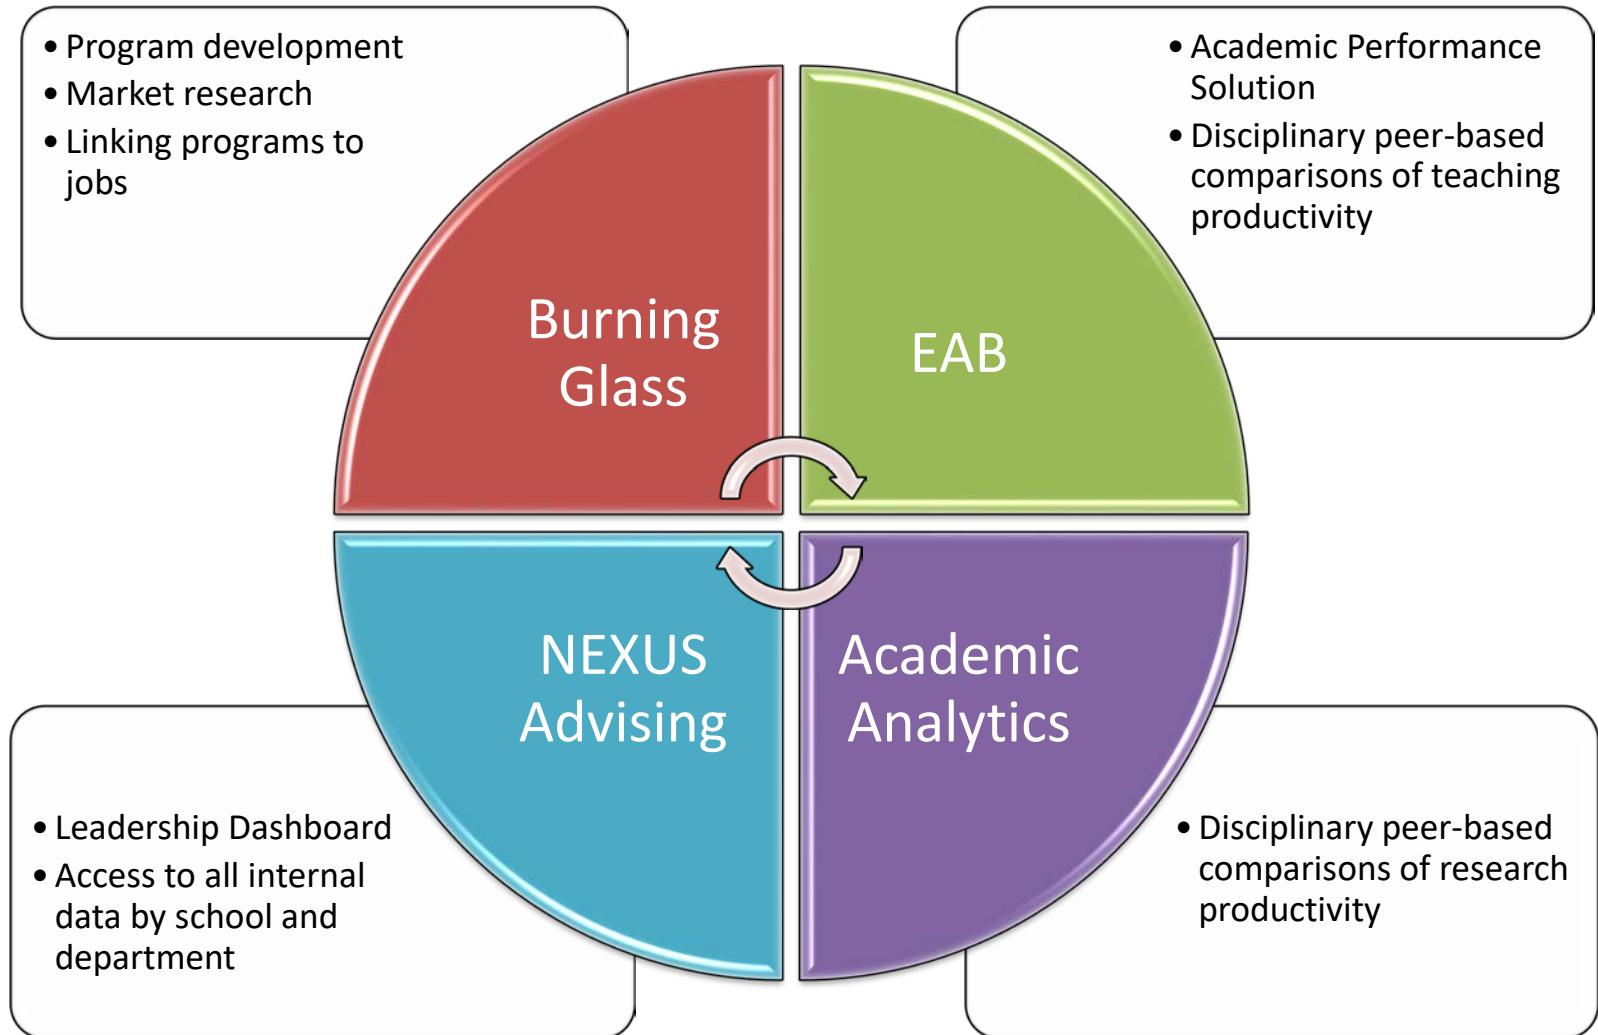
• Program development
• Market research
• Linking programs to jobs

• Academic Performance Solution
• Disciplinary peer-based comparisons of teaching productivity

Burning Glass

EAB

NEXUS Advising

Academic Analytics

• Leadership Dashboard
• Access to all internal data by school and department

• Disciplinary peer-based comparisons of research productivity